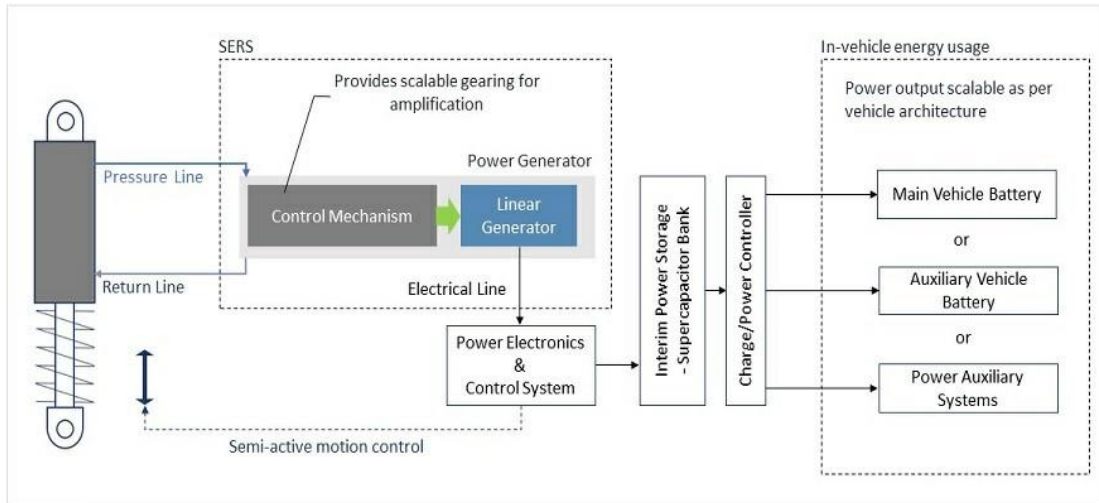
SERS

Provides scalable gearing for amplification

Power Generator

Pressure Line

Control Mechanism

Linear Generator

Return Line

Electrical Line

Power Electronics & Control System

Semi-active motion control

Interim Power Storage - Supercapacitor Bank

Charge/Power Controller

In-vehicle energy usage

Power output scalable as per vehicle architecture

Main Vehicle Battery

or

Auxiliary Vehicle Battery

or

Power Auxiliary Systems